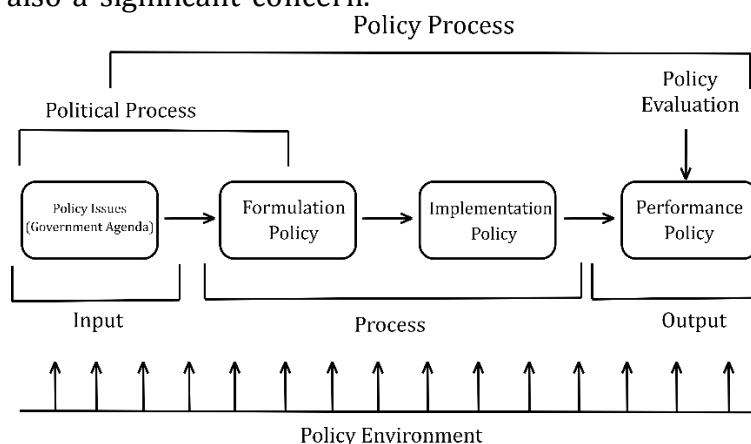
also a significant concern.

Policy Process

Political Process

Policy Evaluation

Policy Issues (Government Agenda)

Formulation Policy

Implementation Policy

Performance Policy

Input

Process

Output

Policy Environment